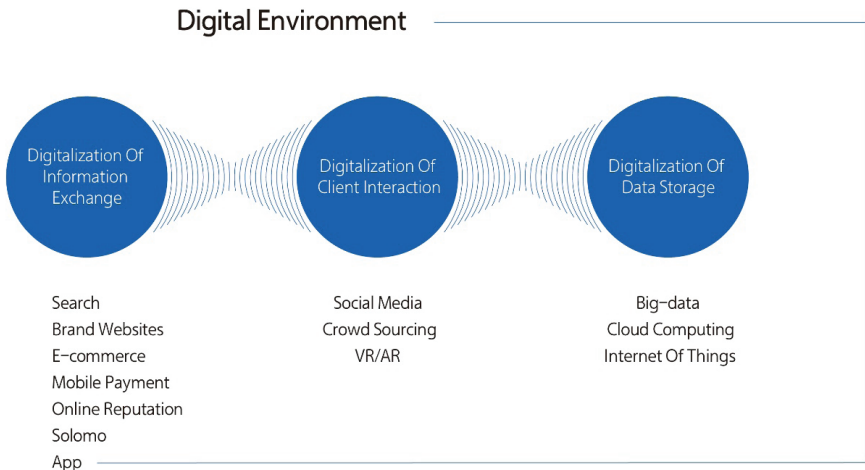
Digital Environment

Digitalization Of Information Exchange

Digitalization Of Client Interaction

Digitalization Of Data Storage

Search
Brand Websites
E-commerce
Mobile Payment
Online Reputation
Solomo
App

Social Media
Crowd Sourcing
VR/AR

Big-data
Cloud Computing
Internet Of Things